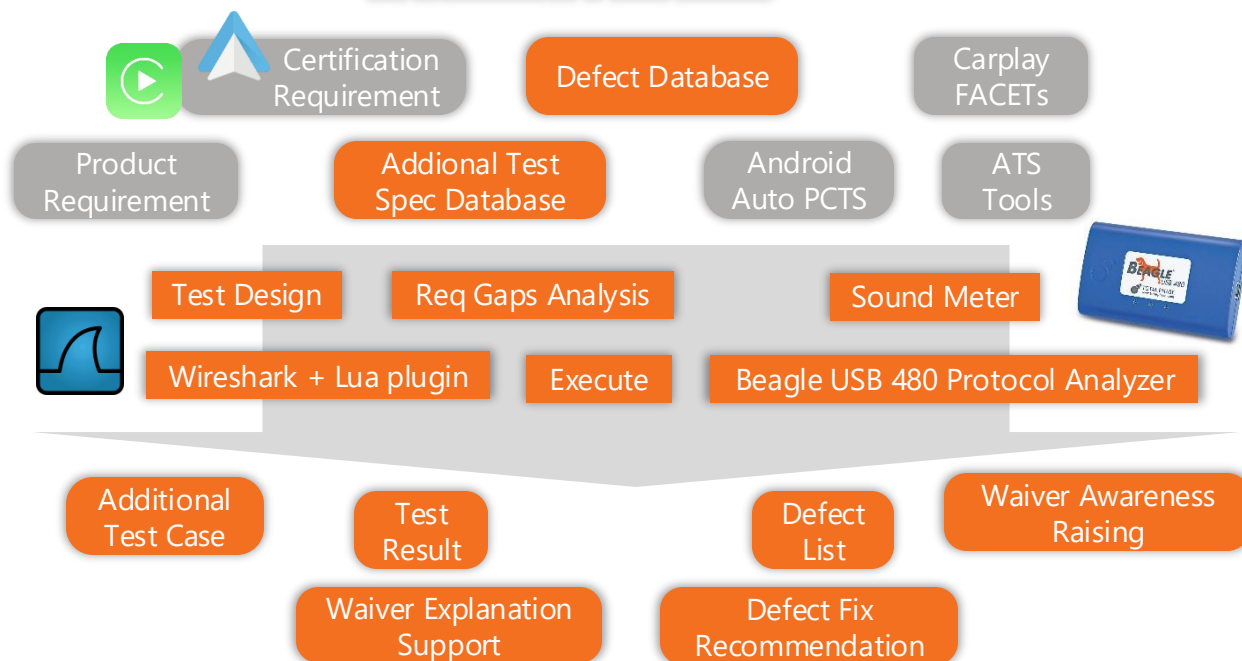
Certification Requirement

Defect Database

Carplay FACETs

Product Requirement

Addional Test Spec Database

Android Auto PCTS

ATS Tools

BEAGLE USB 480

Test Design

Req Gaps Analysis

Sound Meter

Wireshark + Lua plugin

Execute

Beagle USB 480 Protocol Analyzer

Additional Test Case

Test Result

Defect List

Waiver Awareness Raising

Waiver Explanation Support

Defect Fix Recommendation